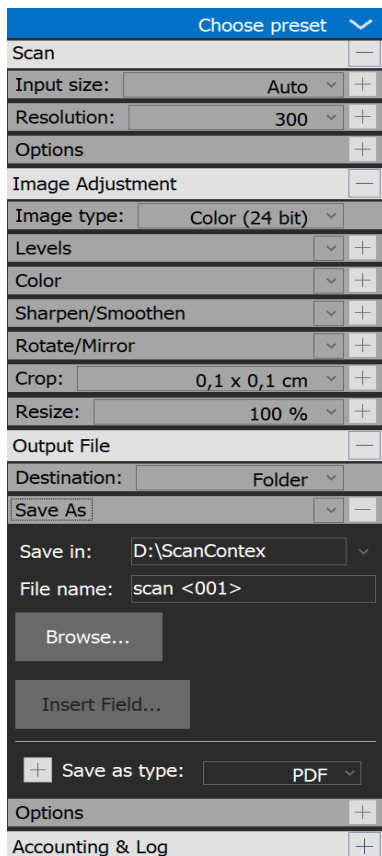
Choose preset

Scan

Input size: Auto

Resolution: 300

Options

Image Adjustment

Image type: Color (24 bit)

Levels

Color

Sharpen/Smoothen

Rotate/Mirror

Crop: 0,1 x 0,1 cm

Resize: 100 %

Output File

Destination: Folder

Save As

Save in: D:\ScanContex

File name: scan <001>

Browse...

Insert Field...

Save as type: PDF

Options

Accounting & Log